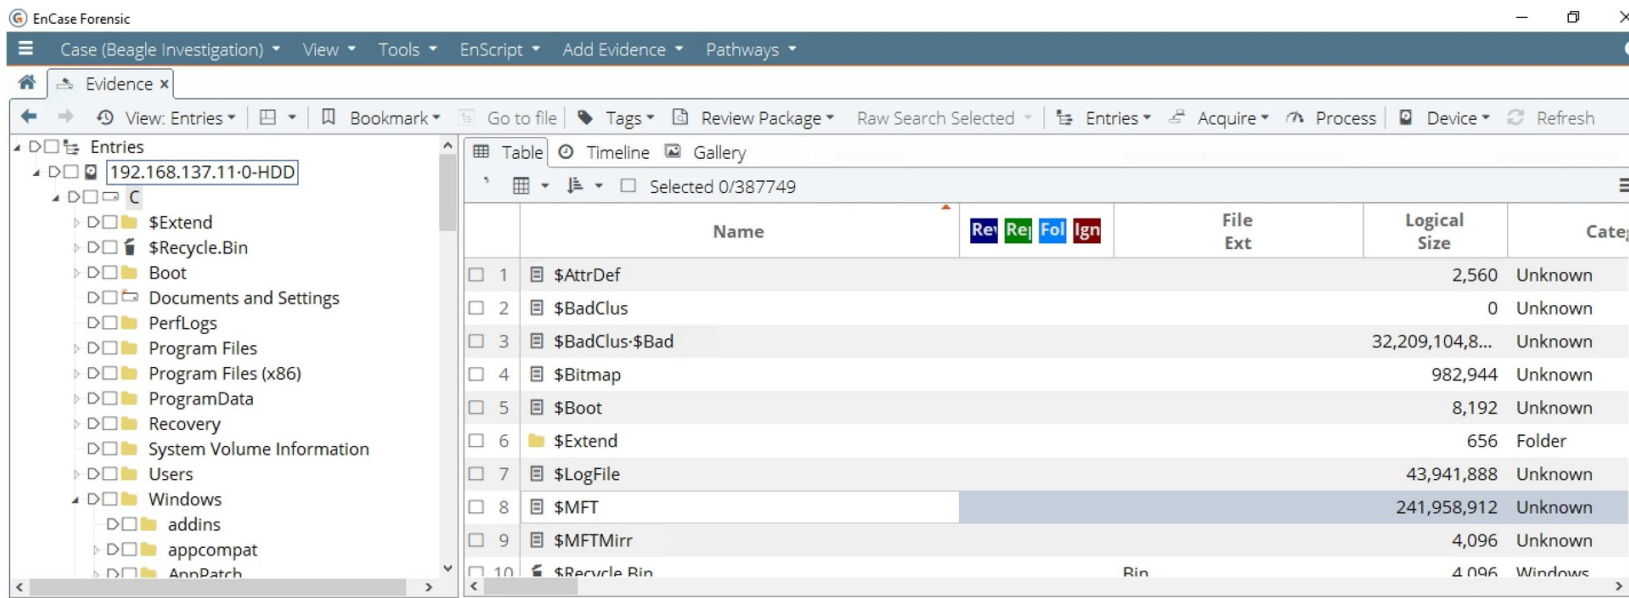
EnCase Forensic

Case (Beagle Investigation) ▾ View ▾ Tools ▾ EnScript ▾ Add Evidence ▾ Pathways ▾

Evidence ×

View: Entries ▾ Bookmark ▾ Go to file Tags ▾ Review Package ▾ Raw Search Selected ▾ Entries ▾ Acquire ▾ Process Device ▾ Refresh

Entries
192.168.137.11-0-HDD
C
$Extend
$Recycle.Bin
Boot
Documents and Settings
PerfLogs
Program Files
Program Files (x86)
ProgramData
Recovery
System Volume Information
Users
Windows
addins
appcompat
AppPatch

Table Timeline Gallery

Selected 0/387749

| | Name | Rev Rep Fol Ign | File Ext | Logical Size | Cate |
|---|---|---|---|---|---|
| 1 | $AttrDef | | | 2,560 | Unknown |
| 2 | $BadClus | | | 0 | Unknown |
| 3 | $BadClus·$Bad | | | 32,209,104,8... | Unknown |
| 4 | $Bitmap | | | 982,944 | Unknown |
| 5 | $Boot | | | 8,192 | Unknown |
| 6 | $Extend | | | 656 | Folder |
| 7 | $LogFile | | | 43,941,888 | Unknown |
| 8 | $MFT | | | 241,958,912 | Unknown |
| 9 | $MFTMirr | | | 4,096 | Unknown |
| 10 | $Recycle.Bin | | Bin | 4,096 | Windows |